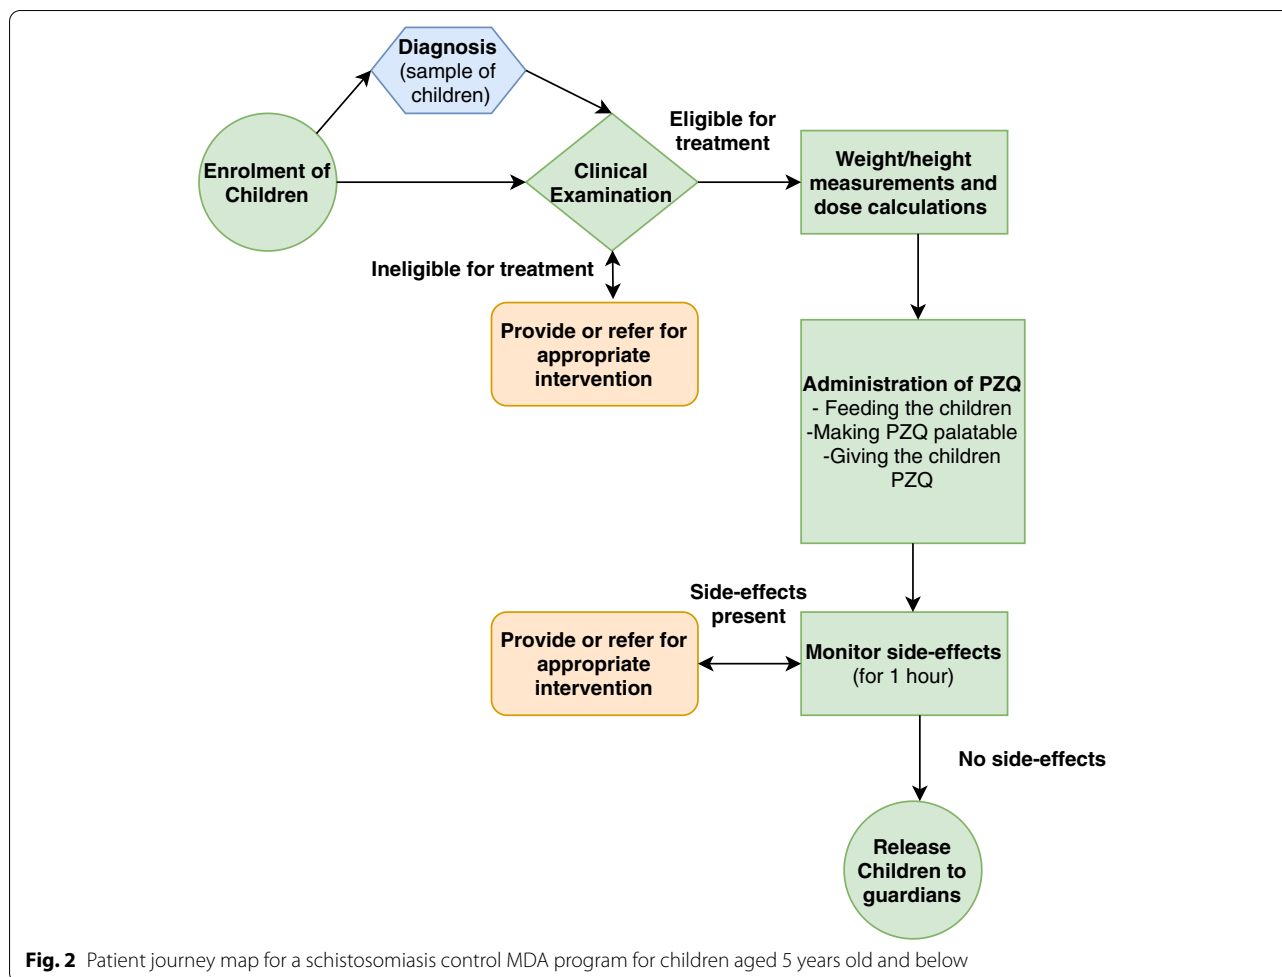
Diagnosis (sample of children)

Enrolment of Children

Clinical Examination

Eligible for treatment

Weight/height measurements and dose calculations

Ineligible for treatment

Provide or refer for appropriate intervention

Administration of PZQ
- Feeding the children
-Making PZQ palatable
-Giving the children PZQ

Side-effects present

Provide or refer for appropriate intervention

Monitor side-effects (for 1 hour)

No side-effects

Release Children to guardians

**Fig. 2** Patient journey map for a schistosomiasis control MDA program for children aged 5 years old and below